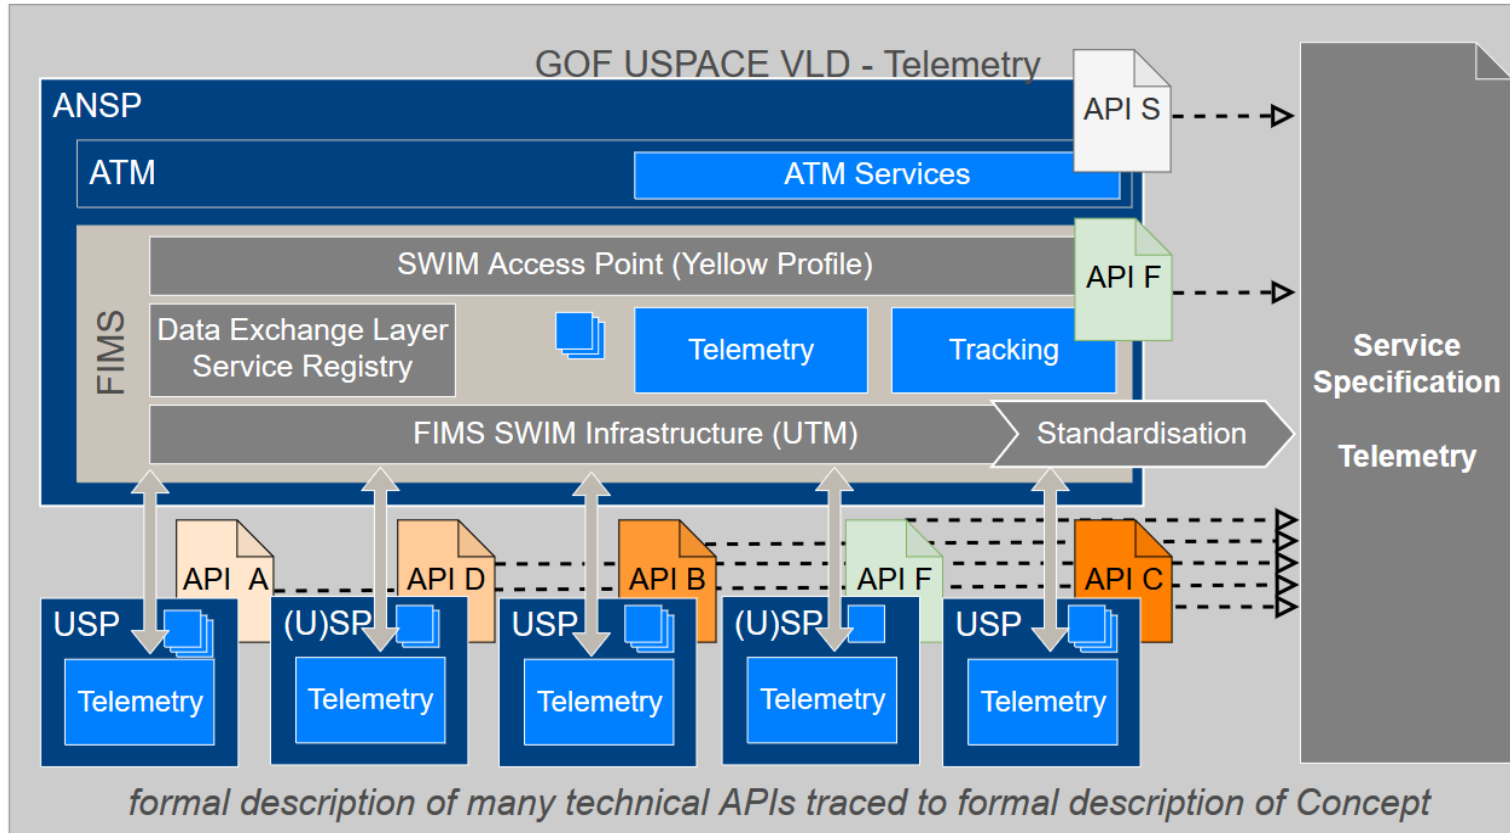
GOF USPACE VLD - Telemetry

ANSP

ATM

ATM Services

API S

SWIM Access Point (Yellow Profile)

API F

FIMS

Data Exchange Layer
Service Registry

Telemetry

Tracking

FIMS SWIM Infrastructure (UTM)

Standardisation

Service Specification

Telemetry

API A

API D

API B

API F

API C

USP

Telemetry

(U)SP

Telemetry

USP

Telemetry

(U)SP

Telemetry

USP

Telemetry

formal description of many technical APIs traced to formal description of Concept